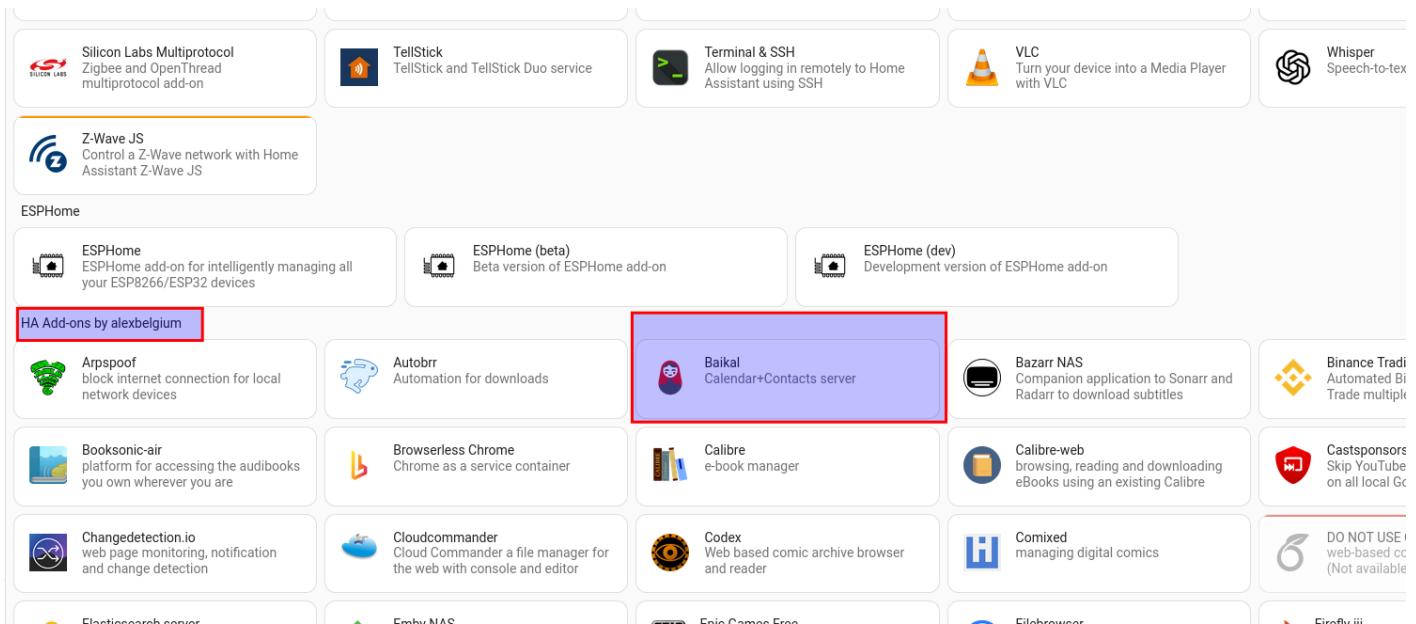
SILICON LABS
Silicon Labs Multiprotocol
Zigbee and OpenThread multiprotocol add-on

TellStick
TellStick and TellStick Duo service

Terminal & SSH
Allow logging in remotely to Home Assistant using SSH

VLC
Turn your device into a Media Player with VLC

Whisper
Speech-to-tex

Z-Wave JS
Control a Z-Wave network with Home Assistant Z-Wave JS

ESPHome

ESPHome
ESPHome add-on for intelligently managing all your ESP8266/ESP32 devices

ESPHome (beta)
Beta version of ESPHome add-on

ESPHome (dev)
Development version of ESPHome add-on

HA Add-ons by alexbelgium

Arpspoof
block internet connection for local network devices

Autobrr
Automation for downloads

Baikal
Calendar+Contacts server

Bazarr NAS
Companion application to Sonarr and Radarr to download subtitles

Binance Tradi
Automated Bi
Trade multiple

Booksonic-air
platform for accessing the audibooks you own wherever you are

Browserless Chrome
Chrome as a service container

Calibre
e-book manager

Calibre-web
browsing, reading and downloading eBooks using an existing Calibre

Castsponsors
Skip YouTube
on all local Go

Changedetection.io
web page monitoring, notification and change detection

Cloudcommander
Cloud Commander a file manager for the web with console and editor

Codex
Web based comic archive browser and reader

Comixed
managing digital comics

DO NOT USE
web-based co
(Not available

Elasticsearch server

Emby NAS

Epic Games Free

Filebrowser

Firefly iii